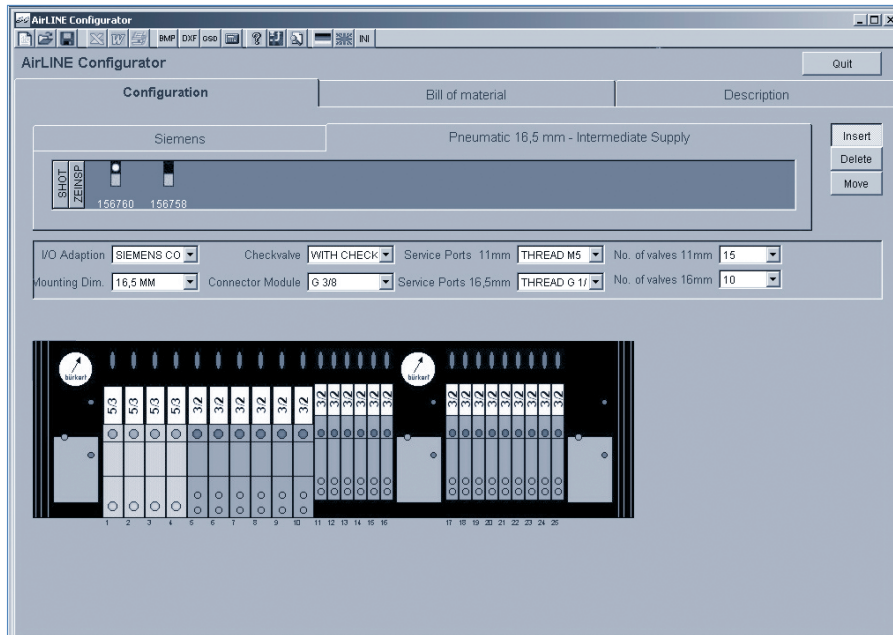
AirLINE Configurator

BMP DXF GSD INI

AirLINE Configurator

Quit

Configuration | Bill of material | Description

Siemens | Pneumatic 16,5 mm - Intermediate Supply

Insert
Delete
Move

SHOT
ZEINSP

156760 156758

I/O Adaption SIEMENS CO
Checkvalve WITH CHECK
Service Ports 11mm THREAD M5
No. of valves 11mm 15

Mounting Dim. 16,5 MM
Connector Module G 3/8
Service Ports 16,5mm THREAD G 1/
No. of valves 16mm 10

bürkert

5/3 5/3 5/3 5/3 3/2 3/2 3/2 3/2 3/2 3/2 3/2 3/2 3/2 3/2 3/2 3/2

bürkert

3/2 3/2 3/2 3/2 3/2 3/2 3/2 3/2 3/2

1 2 3 4 5 6 7 8 9 10 11 12 13 14 15 16 17 18 19 20 21 22 23 24 25